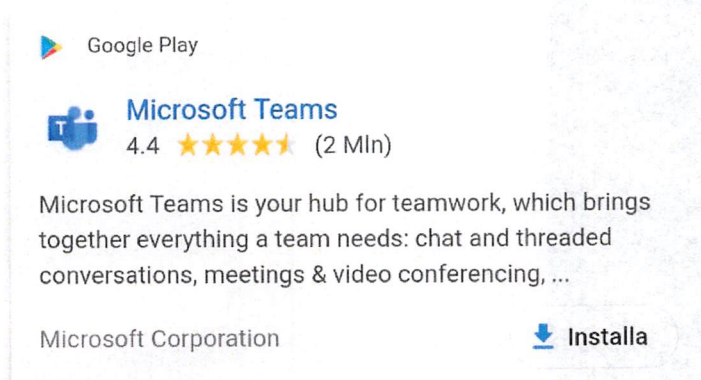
Google Play

Microsoft Teams
4.4 (2 Mln)

Microsoft Teams is your hub for teamwork, which brings together everything a team needs: chat and threaded conversations, meetings & video conferencing, ...

Microsoft Corporation

Installa